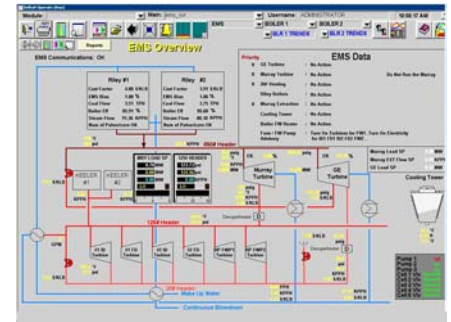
Module:
Main:
EMS
Username: ADMINISTRATOR
BOILER 1
BOILER 2
BLR 1 TRENDS
BLR 2 TRENDS
Reports
EMS Overview
EMS Communications: OK
Riley #1
Riley #2
Cost Factor
EMS Bias
Cost Flow
Boiler Eff
Steam Flow
Rate of Pulverizers
Cost Factor
EMS Bias
Cost Flow
Boiler Eff
Steam Flow
Rate of Pulverizers
EMS Data
Priority
GE Turbine : No Action
Murray Turbine : No Action
Do Not Run the Murray
BF Venting : No Action
Riley Boilers : No Action
Murray Extraction : No Action
Cooling Tower : No Action
Boiler FW Heater : No Action
Murray Load SP
Murray EXT Flow SP
GE Load SP
Cooling Tower
650# Header
125# Header
HEELER #1
HEELER #2
Murray Turbine
GE Turbine
Deaerator
Make Up Water
Continuous Blowdown
Pump